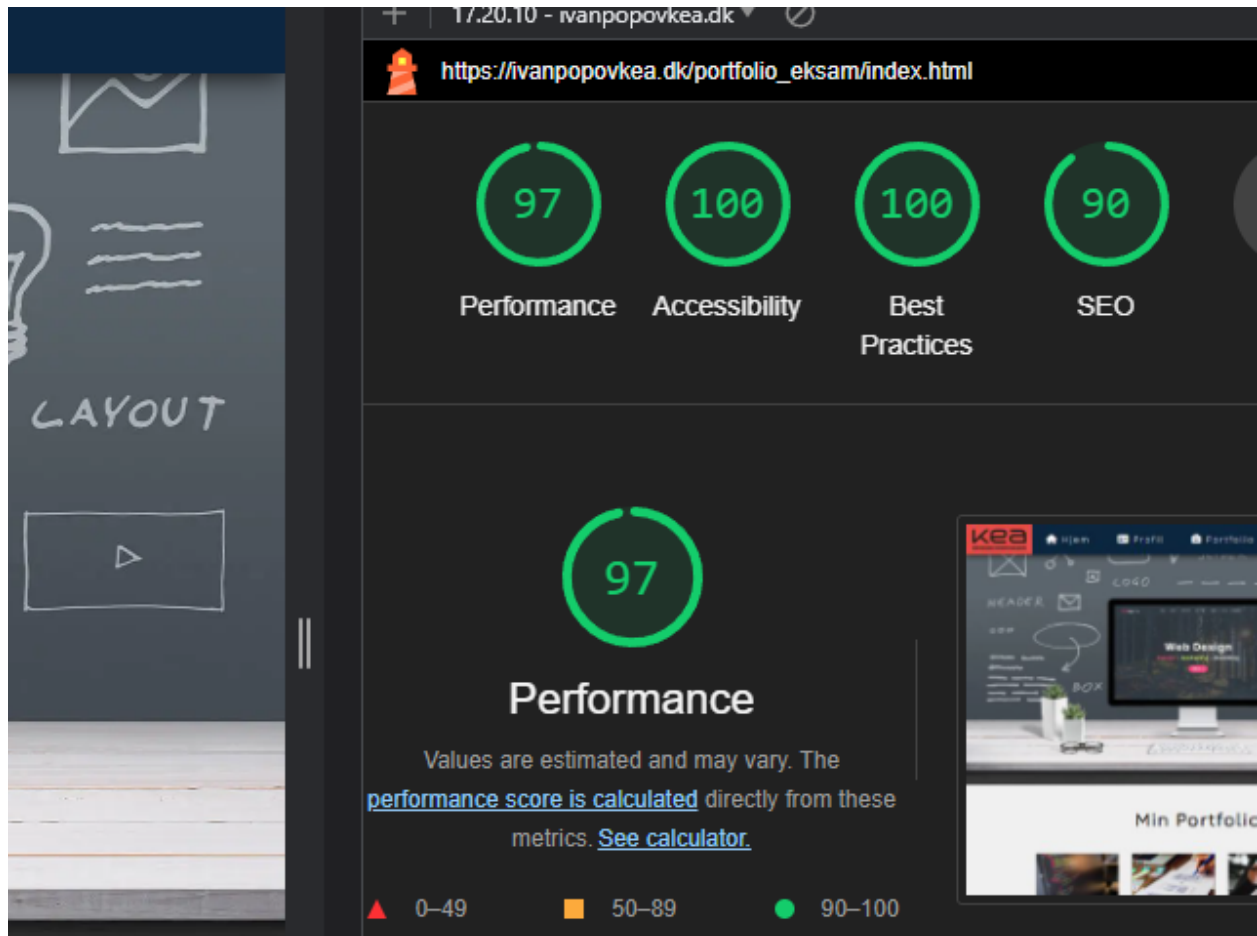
LAYOUT

+ 17:20:10 - ivanpopovkea.dk

https://ivanpopovkea.dk/portfolio_eksam/index.html

97
Performance

100
Accessibility

100
Best Practices

90
SEO

97

Performance

Values are estimated and may vary. The performance score is calculated directly from these metrics. See calculator.

0–49 50–89 90–100

kea Hjem Profil Portfolio

LOGO HEADER BOX

Web Design

Min Portfolio